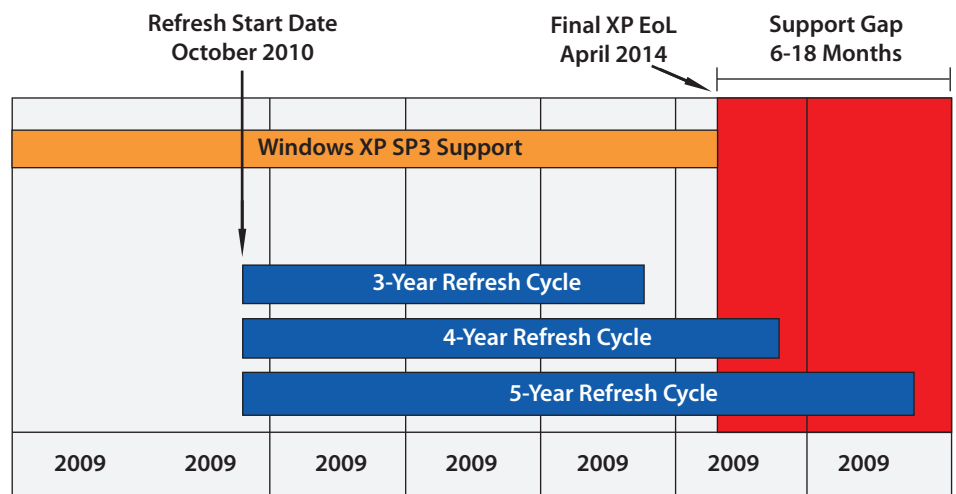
Refresh Start Date
October 2010

Final XP EoL
April 2014

Support Gap
6-18 Months

Windows XP SP3 Support

3-Year Refresh Cycle

4-Year Refresh Cycle

5-Year Refresh Cycle

| 2009 | 2009 | 2009 | 2009 | 2009 | 2009 | 2009 |
|---|---|---|---|---|---|---|